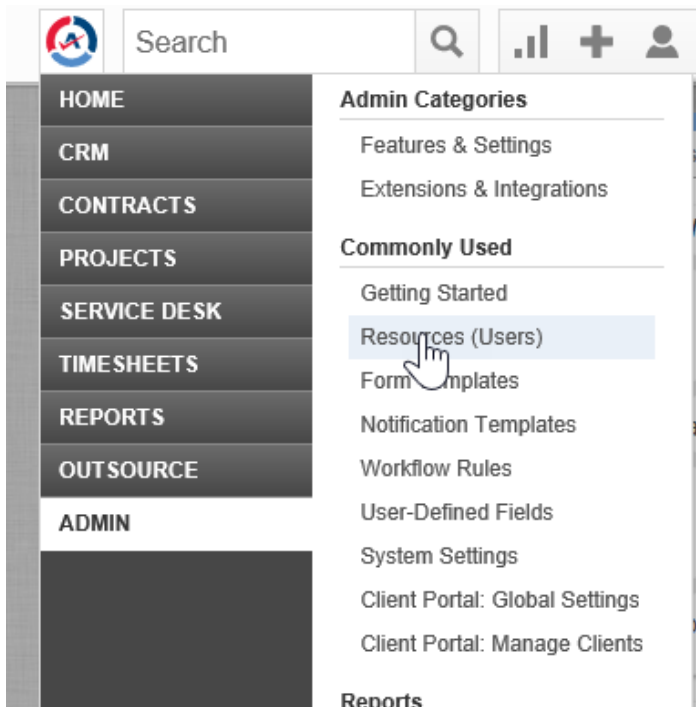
Search

HOME
CRM
CONTRACTS
PROJECTS
SERVICE DESK
TIMESHEETS
REPORTS
OUTSOURCE
ADMIN

Admin Categories
Features & Settings
Extensions & Integrations

Commonly Used
Getting Started
Resources (Users)
Form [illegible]mplates
Notification Templates
Workflow Rules
User-Defined Fields
System Settings
Client Portal: Global Settings
Client Portal: Manage Clients

Reports